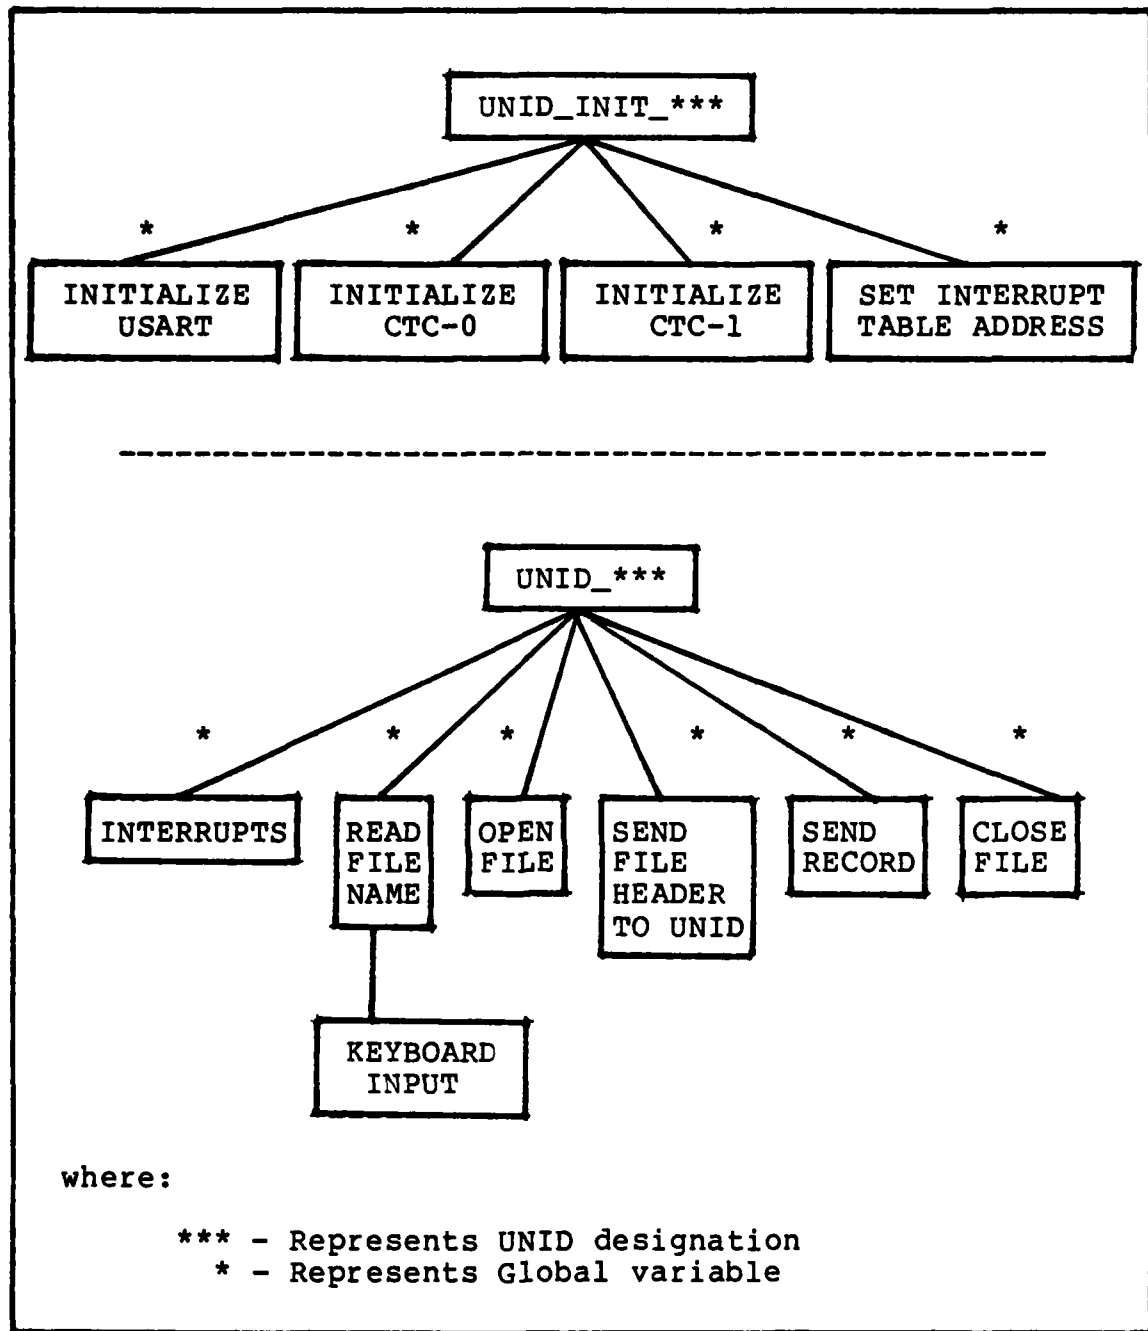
UNID_INIT_***

*
INITIALIZE USART

*
INITIALIZE CTC-0

*
INITIALIZE CTC-1

*
SET INTERRUPT TABLE ADDRESS

UNID_***

*
INTERRUPTS

*
READ FILE NAME

KEYBOARD INPUT

*
OPEN FILE

*
SEND FILE HEADER TO UNID

*
SEND RECORD

*
CLOSE FILE

where:

*** - Represents UNID designation
* - Represents Global variable